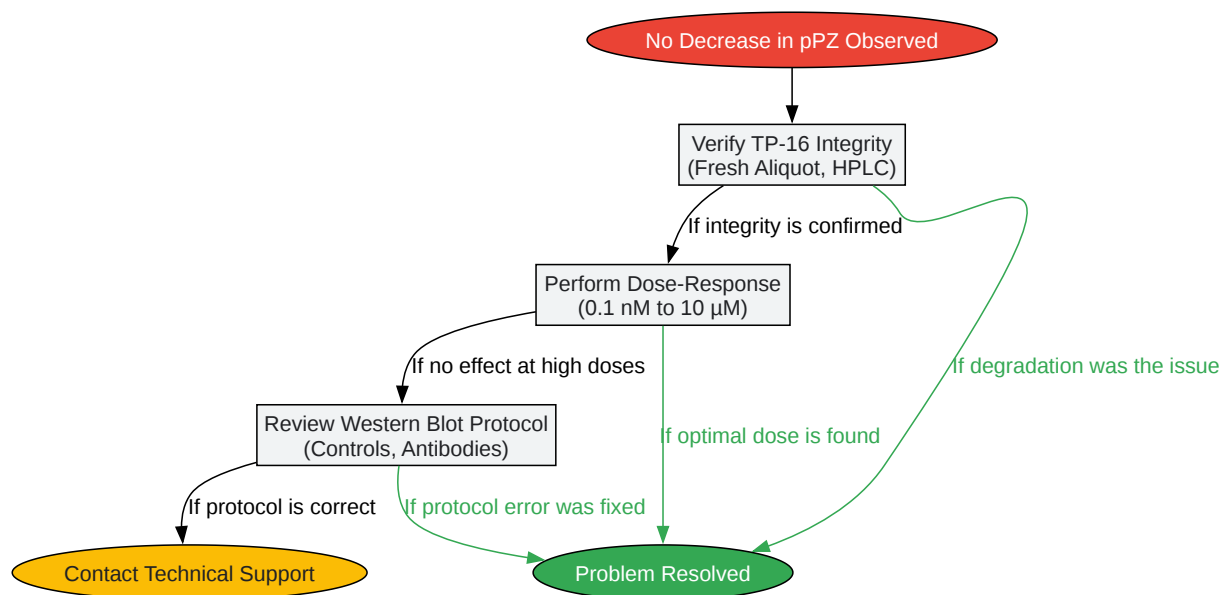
No Decrease in pPZ Observed

Verify TP-16 Integrity
(Fresh Aliquot, HPLC)

If integrity is confirmed

If degradation was the issue

Perform Dose-Response
(0.1 nM to 10 µM)

If no effect at high doses

If optimal dose is found

Review Western Blot Protocol
(Controls, Antibodies)

If protocol is correct

If protocol error was fixed

Contact Technical Support

Problem Resolved